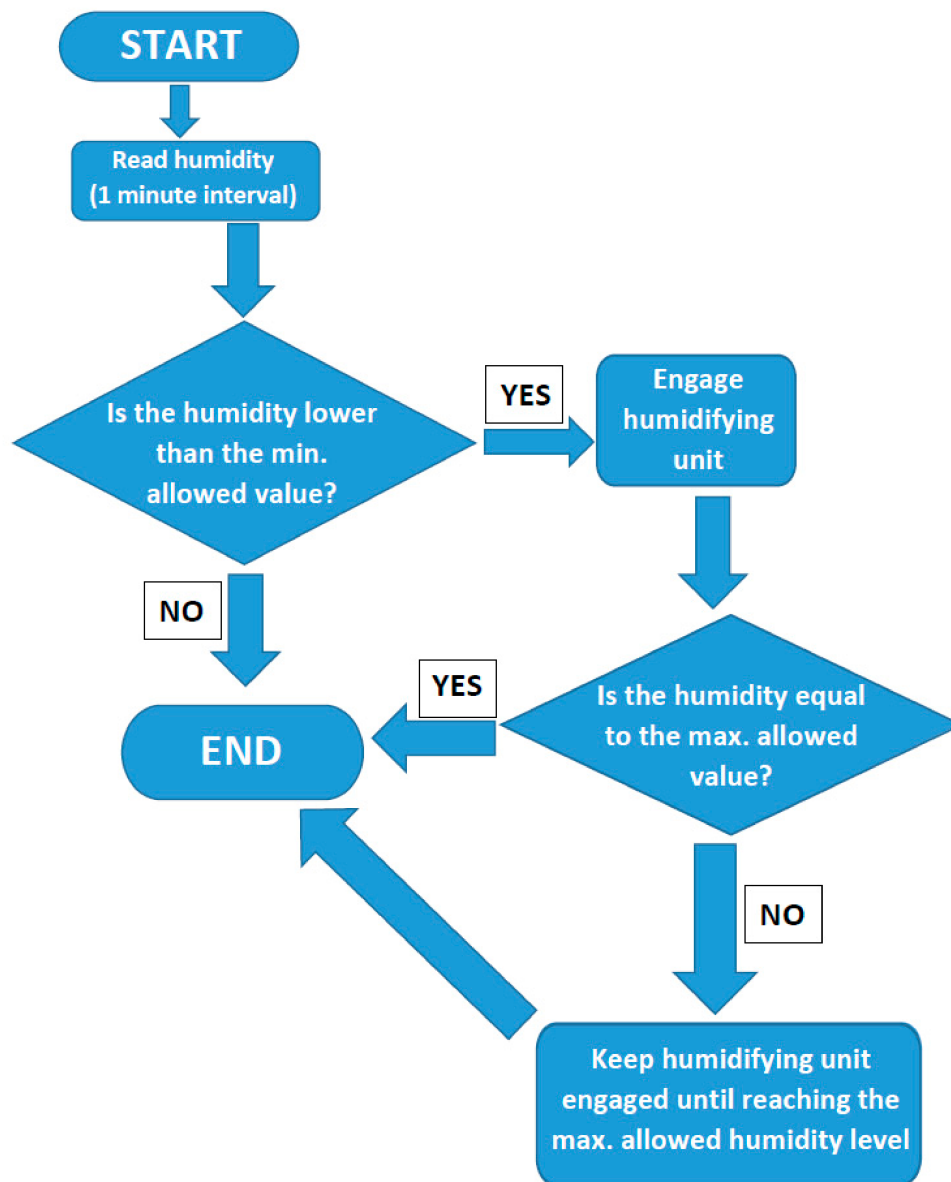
START

Read humidity
(1 minute interval)

Is the humidity lower than the min. allowed value?

YES

Engage humidifying unit

NO

YES

Is the humidity equal to the max. allowed value?

END

NO

Keep humidifying unit engaged until reaching the max. allowed humidity level